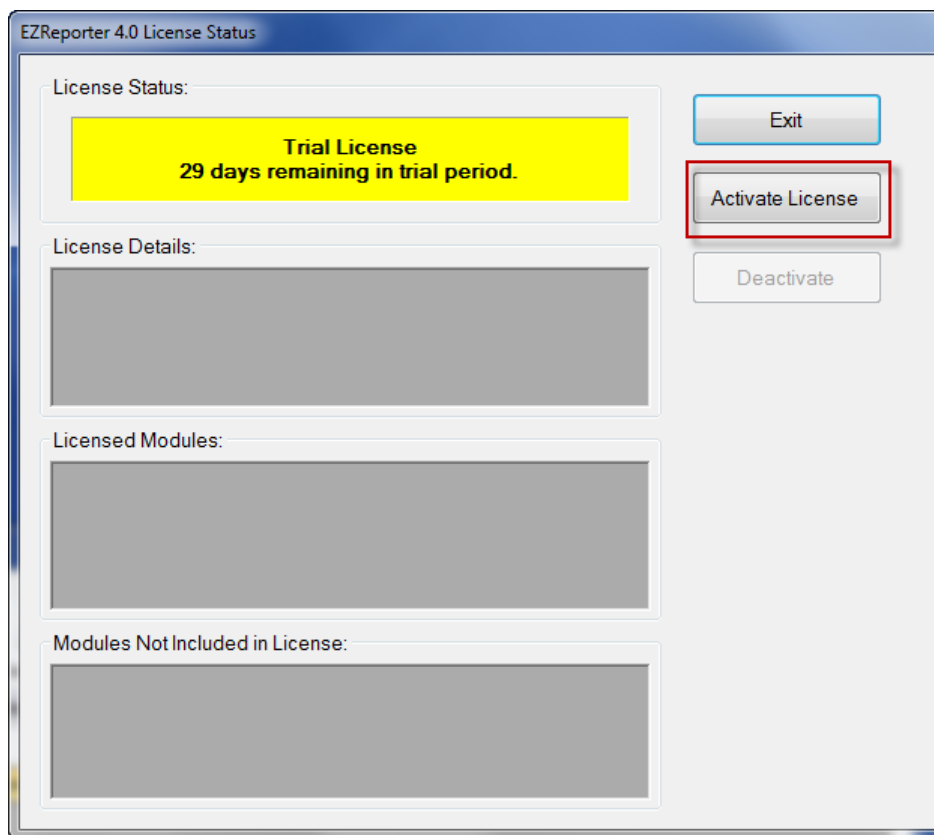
EZReporter 4.0 License Status

License Status:

Trial License
29 days remaining in trial period.

Exit

Activate License

Deactivate

License Details:

Licensed Modules:

Modules Not Included in License: